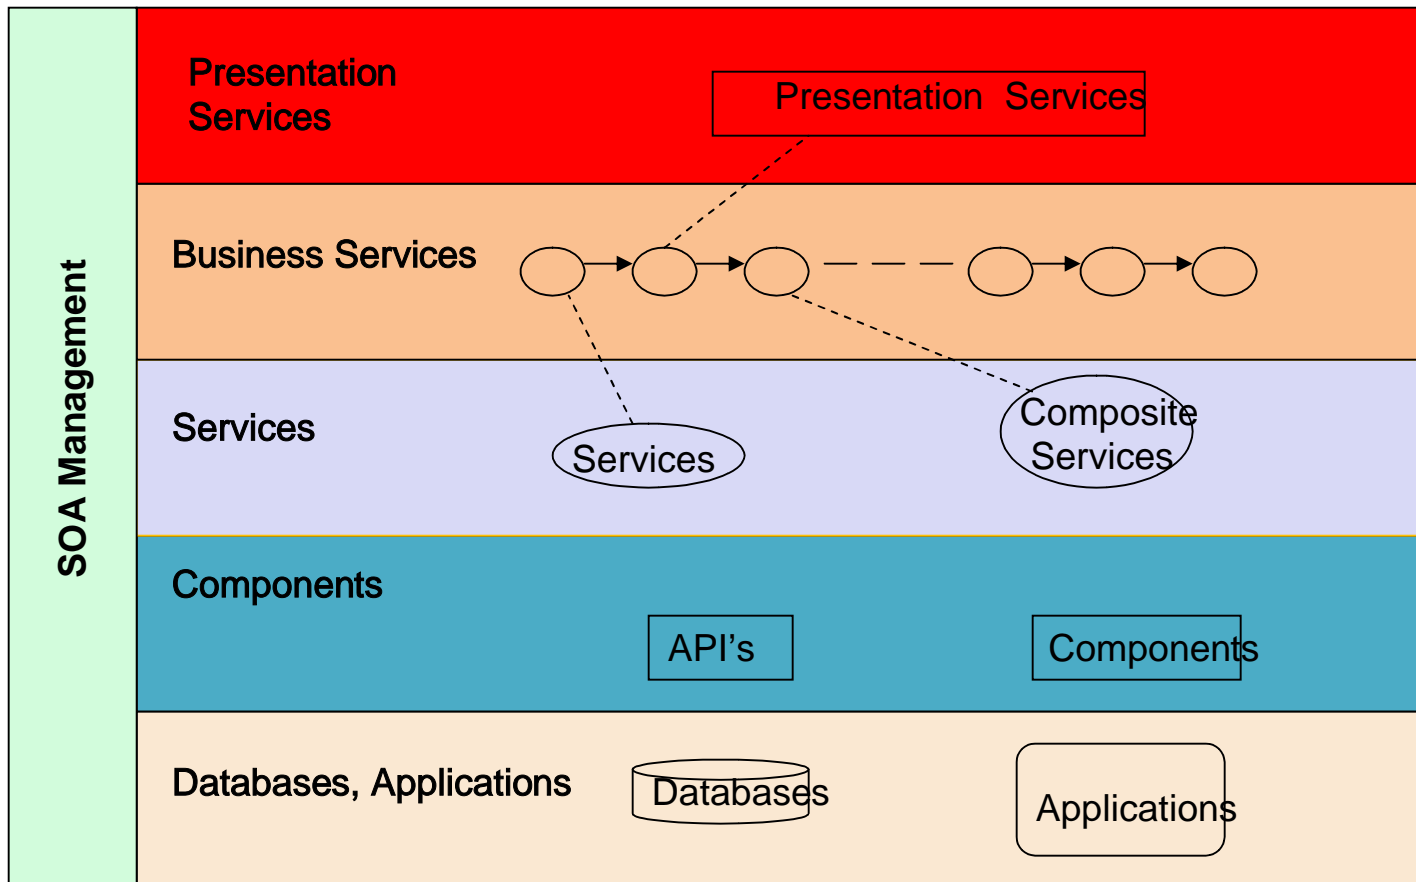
SOA Management

Presentation Services

Presentation Services

Business Services

Services

Services

Composite Services

Components

API’s

Components

Databases, Applications

Databases

Applications